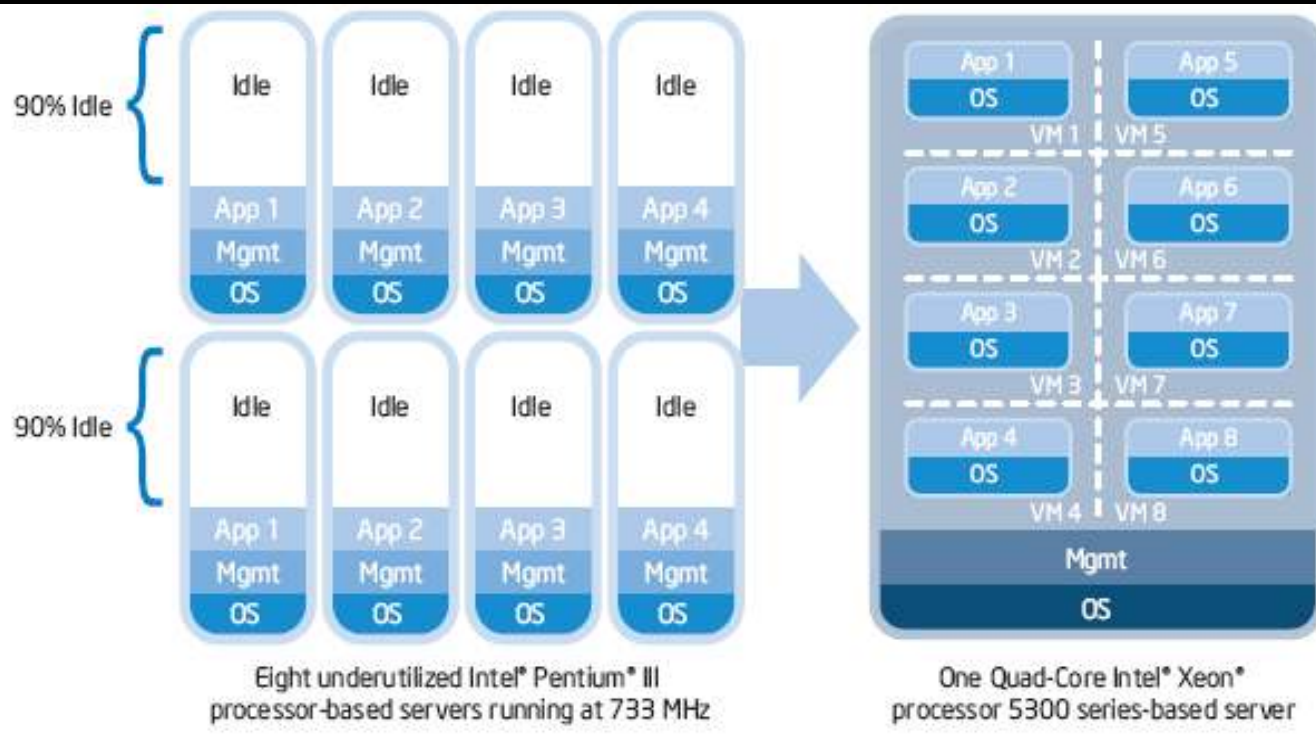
90% Idle

Idle
App 1
Mgmt
OS

Idle
App 2
Mgmt
OS

Idle
App 3
Mgmt
OS

Idle
App 4
Mgmt
OS

90% Idle

Idle
App 1
Mgmt
OS

Idle
App 2
Mgmt
OS

Idle
App 3
Mgmt
OS

Idle
App 4
Mgmt
OS

Eight underutilized Intel® Pentium® III processor-based servers running at 733 MHz

App 1
OS
VM 1

App 5
OS
VM 5

App 2
OS
VM 2

App 6
OS
VM 6

App 3
OS
VM 3

App 7
OS
VM 7

App 4
OS
VM 4

App 8
OS
VM 8

Mgmt
OS

One Quad-Core Intel® Xeon® processor 5300 series-based server